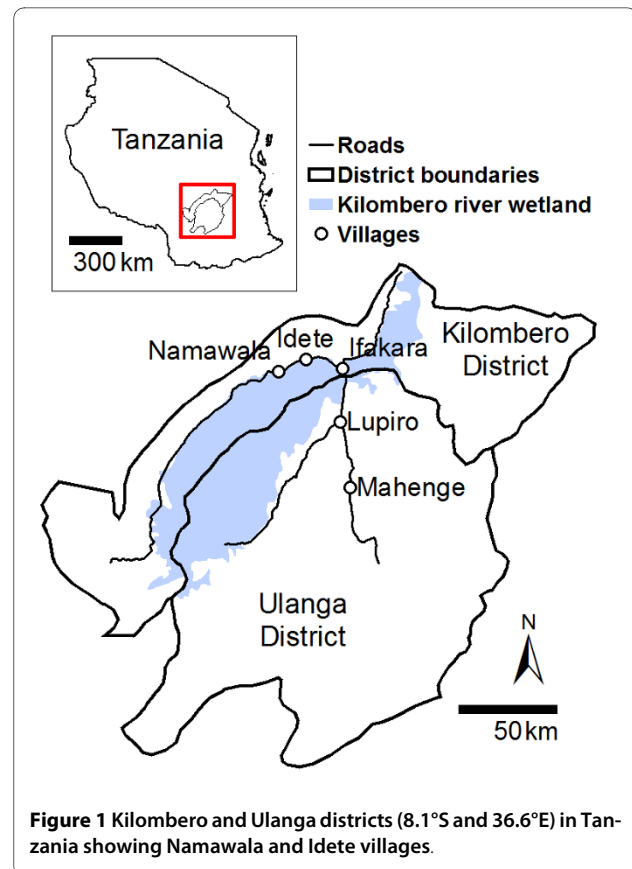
Tanzania

300 km

Roads
District boundaries
Kilombero river wetland
Villages

Namawala
Idete
Ifakara
Kilombero District
Lupiro
Mahenge
Ulanga District
N
50 km

**Figure 1** Kilombero and Ulanga districts (8.1°S and 36.6°E) in Tanzania showing Namawala and Idete villages.